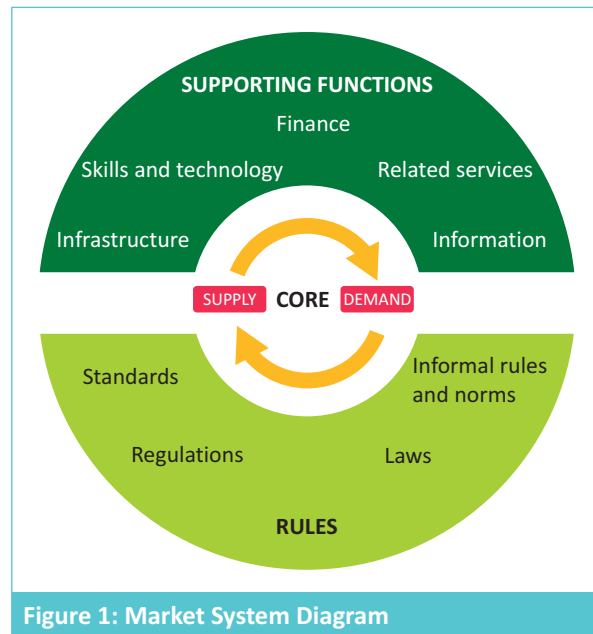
SUPPORTING FUNCTIONS

Finance

Skills and technology

Related services

Infrastructure

Information

SUPPLY

CORE

DEMAND

Standards

Informal rules and norms

Regulations

Laws

RULES

Figure 1: Market System Diagram